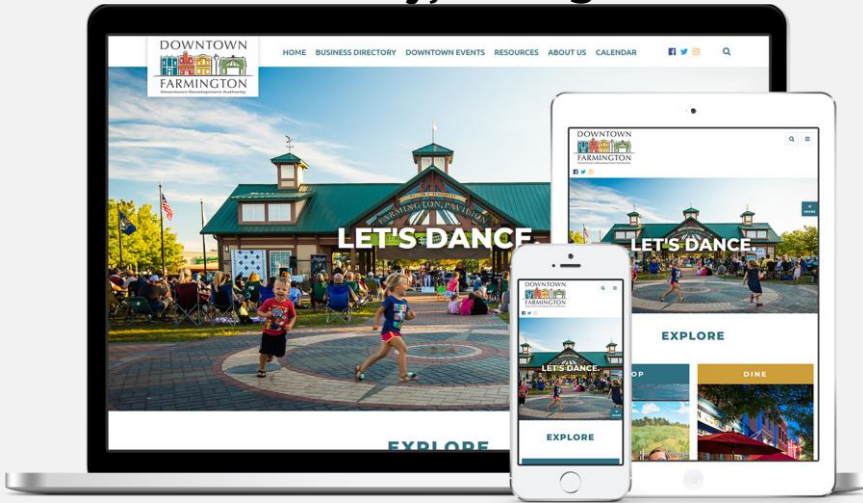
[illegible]

DOWNTOWN
FARMINGTON
Downtown Development Authority

HOME BUSINESS DIRECTORY DOWNTOWN EVENTS RESOURCES ABOUT US CALENDAR

FARMINGTON PAVILION

LET'S DANCE.

EXPLORE

DOWNTOWN
FARMINGTON

LET'S DANCE.

EXPLORE

OP

DINE

DOWNTOWN
FARMINGTON

LET'S DANCE.

EXPLORE